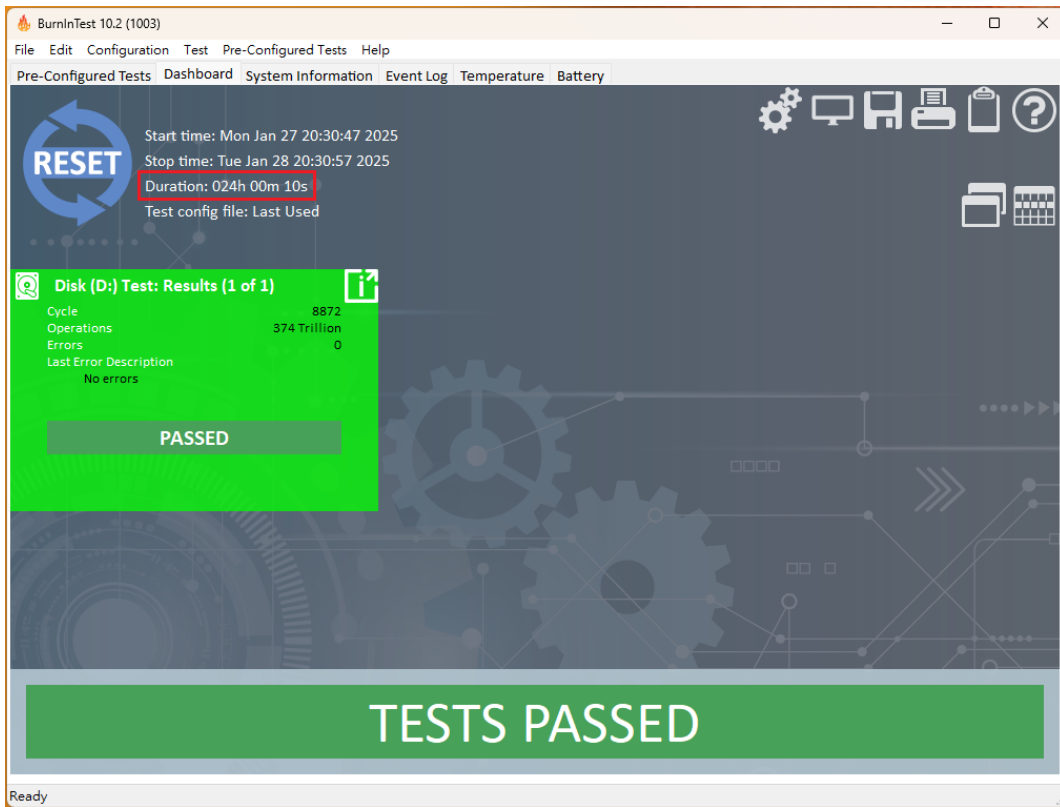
BurnInTest 10.2 (1003)

File Edit Configuration Test Pre-Configured Tests Help

Pre-Configured Tests Dashboard System Information Event Log Temperature Battery

RESET

Start time: Mon Jan 27 20:30:47 2025
Stop time: Tue Jan 28 20:30:57 2025
Duration: 024h 00m 10s
Test config file: Last Used

Disk (D:) Test: Results (1 of 1)

| | |
|---|---|
| Cycle | 8872 |
| Operations | 374 Trillion |
| Errors | 0 |
| Last Error Description | |
| No errors | |

PASSED

TESTS PASSED

Ready